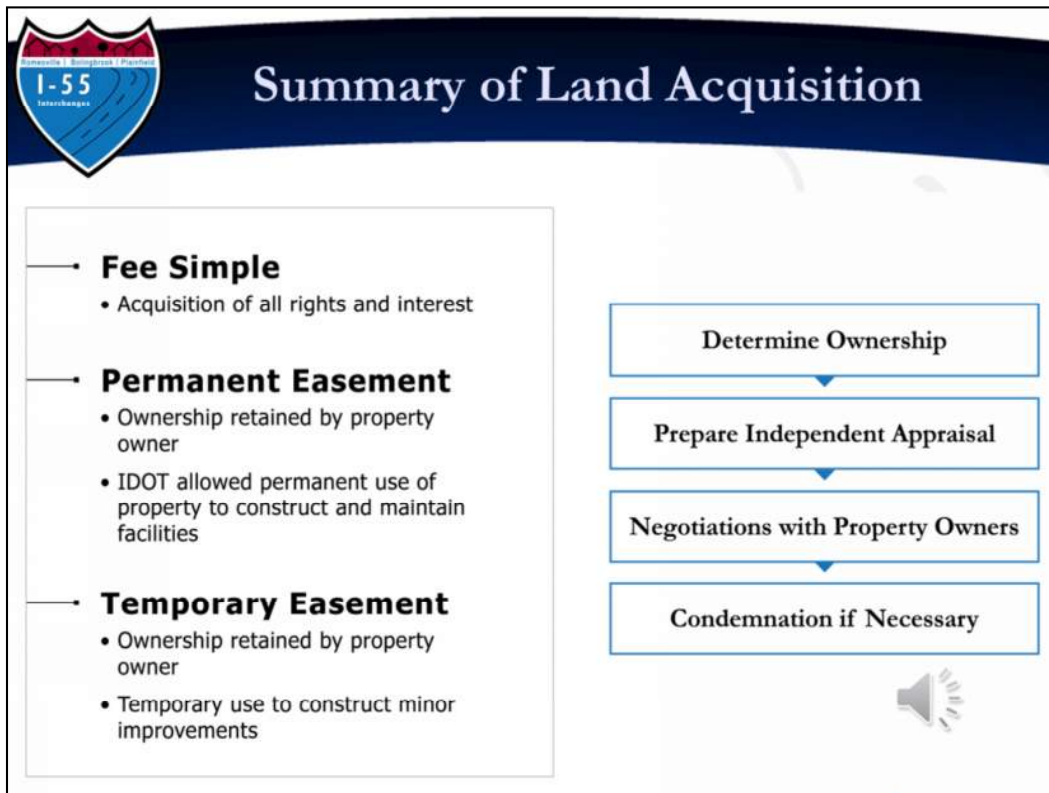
Romeoville | Bolingbrook | Plainfield
I-55
Interchanges

Summary of Land Acquisition

Fee Simple
• Acquisition of all rights and interest

Permanent Easement
• Ownership retained by property owner
• IDOT allowed permanent use of property to construct and maintain facilities

Temporary Easement
• Ownership retained by property owner
• Temporary use to construct minor improvements

Determine Ownership

Prepare Independent Appraisal

Negotiations with Property Owners

Condemnation if Necessary